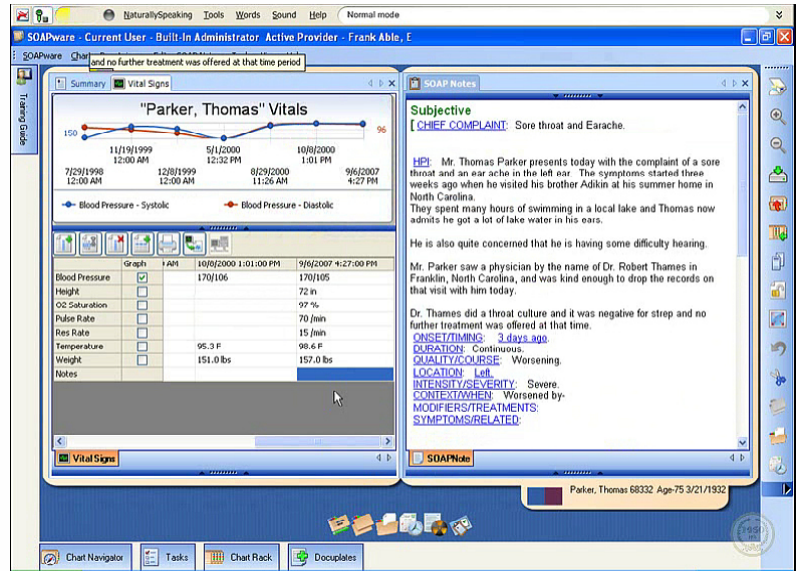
NaturallySpeaking Tools Words Sound Help Normal mode

SOAPware - Current User - Built-In Administrator Active Provider - Frank Able, E

SOAPware Chart and no further treatment was offered at that time period

Training Guide

Summary Vital Signs

"Parker, Thomas" Vitals

150

96

11/19/1999 12:00 AM
5/1/2000 12:32 PM
10/8/2000 1:01 PM
7/29/1998 12:00 AM
12/8/1999 12:00 AM
8/29/2000 11:26 AM
9/6/2007 4:27 PM

Blood Pressure - Systolic
Blood Pressure - Diastolic

| | Graph | AM | 10/8/2000 1:01:00 PM | 9/6/2007 4:27:00 PM |
|---|---|---|---|---|
| Blood Pressure | ☑ | | 170/106 | 170/105 |
| Height | ☐ | | | 72 in |
| O2 Saturation | ☐ | | | 97 % |
| Pulse Rate | ☐ | | | 70 /min |
| Res Rate | ☐ | | | 15 /min |
| Temperature | ☐ | | 95.3 F | 98.6 F |
| Weight | ☐ | | 151.0 lbs | 157.0 lbs |
| Notes | | | | |

Vital Signs

SOAP Notes

Subjective
[ CHIEF COMPLAINT: Sore throat and Earache.

HPI: Mr. Thomas Parker presents today with the complaint of a sore throat and an ear ache in the left ear. The symptoms started three weeks ago when he visited his brother Adikin at his summer home in North Carolina.
They spent many hours of swimming in a local lake and Thomas now admits he got a lot of lake water in his ears.

He is also quite concerned that he is having some difficulty hearing.

Mr. Parker saw a physician by the name of Dr. Robert Thames in Franklin, North Carolina, and was kind enough to drop the records on that visit with him today.

Dr. Thames did a throat culture and it was negative for strep and no further treatment was offered at that time.
ONSET/TIMING: 3 days ago.
DURATION: Continuous.
QUALITY/COURSE: Worsening.
LOCATION: Left.
INTENSITY/SEVERITY: Severe.
CONTEXT/WHEN: Worsened by-
MODIFIERS/TREATMENTS:
SYMPTOMS/RELATED:

SOAPNote

Parker, Thomas 68332 Age-75 3/21/1932

Chart Navigator
Tasks
Chart Rack
Docuplates